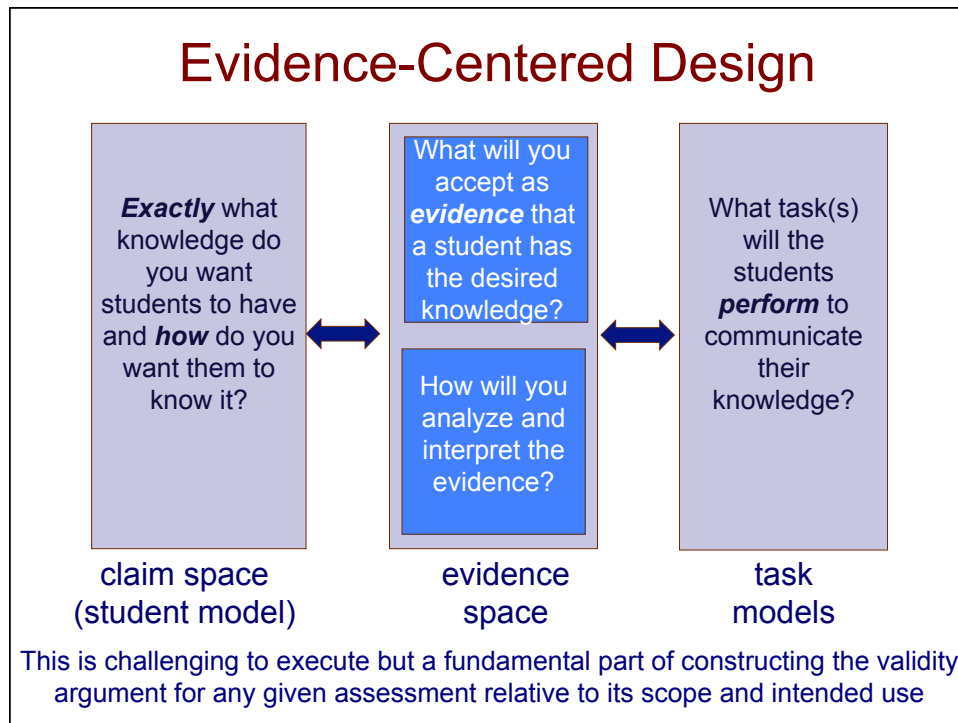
Evidence-Centered Design

***Exactly*** what knowledge do you want students to have and ***how*** do you want them to know it?

What will you accept as ***evidence*** that a student has the desired knowledge?

How will you analyze and interpret the evidence?

What task(s) will the students ***perform*** to communicate their knowledge?

claim space (student model)

evidence space

task models

This is challenging to execute but a fundamental part of constructing the validity argument for any given assessment relative to its scope and intended use